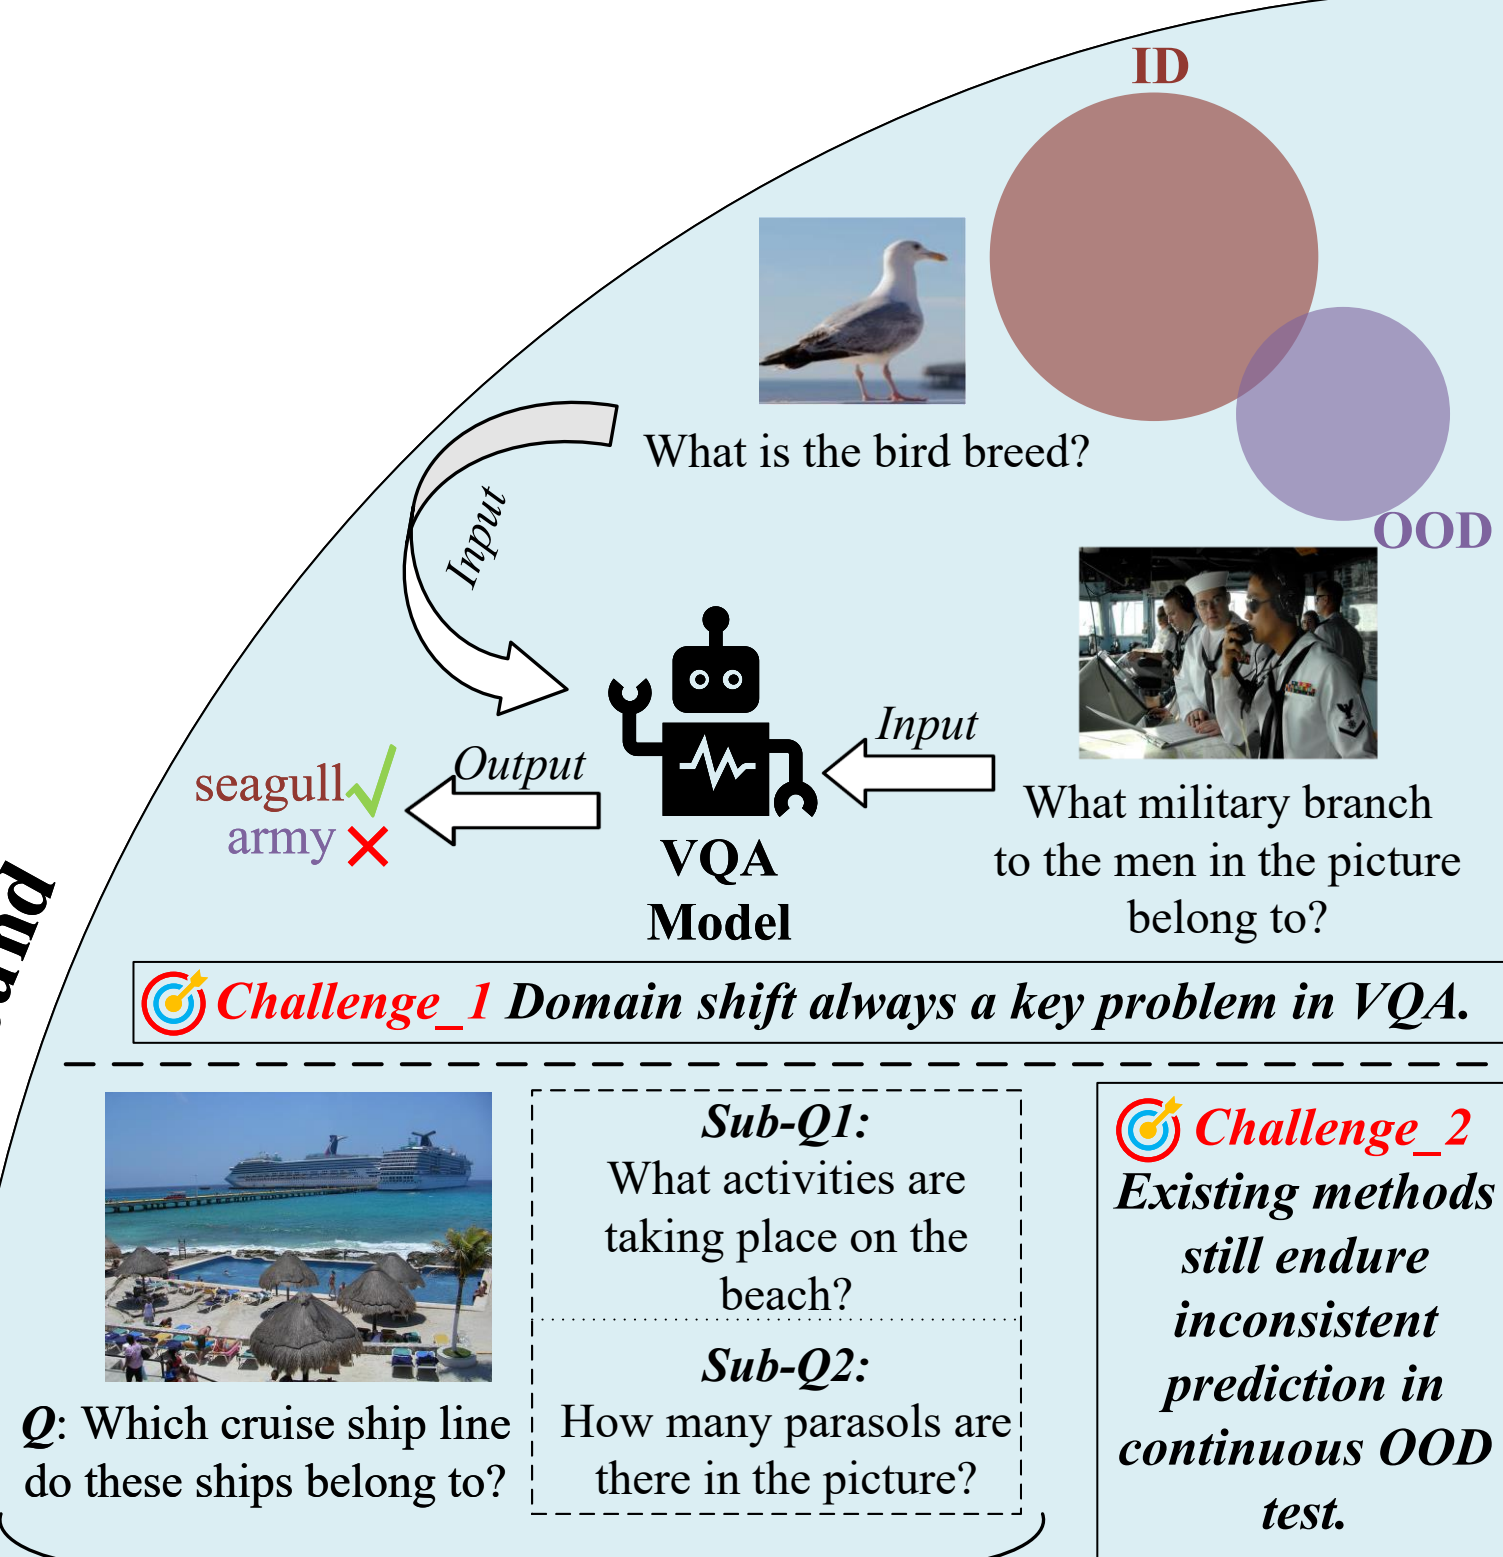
ID

OOD

What is the bird breed?

Input

Input

Output

seagull

army

VQA Model

What military branch to the men in the picture belong to?

and

Challenge_1 Domain shift always a key problem in VQA.

Sub-Q1: What activities are taking place on the beach?

Sub-Q2: How many parasols are there in the picture?

Q: Which cruise ship line do these ships belong to?

Challenge_2 Existing methods still endure inconsistent prediction in continuous OOD test.